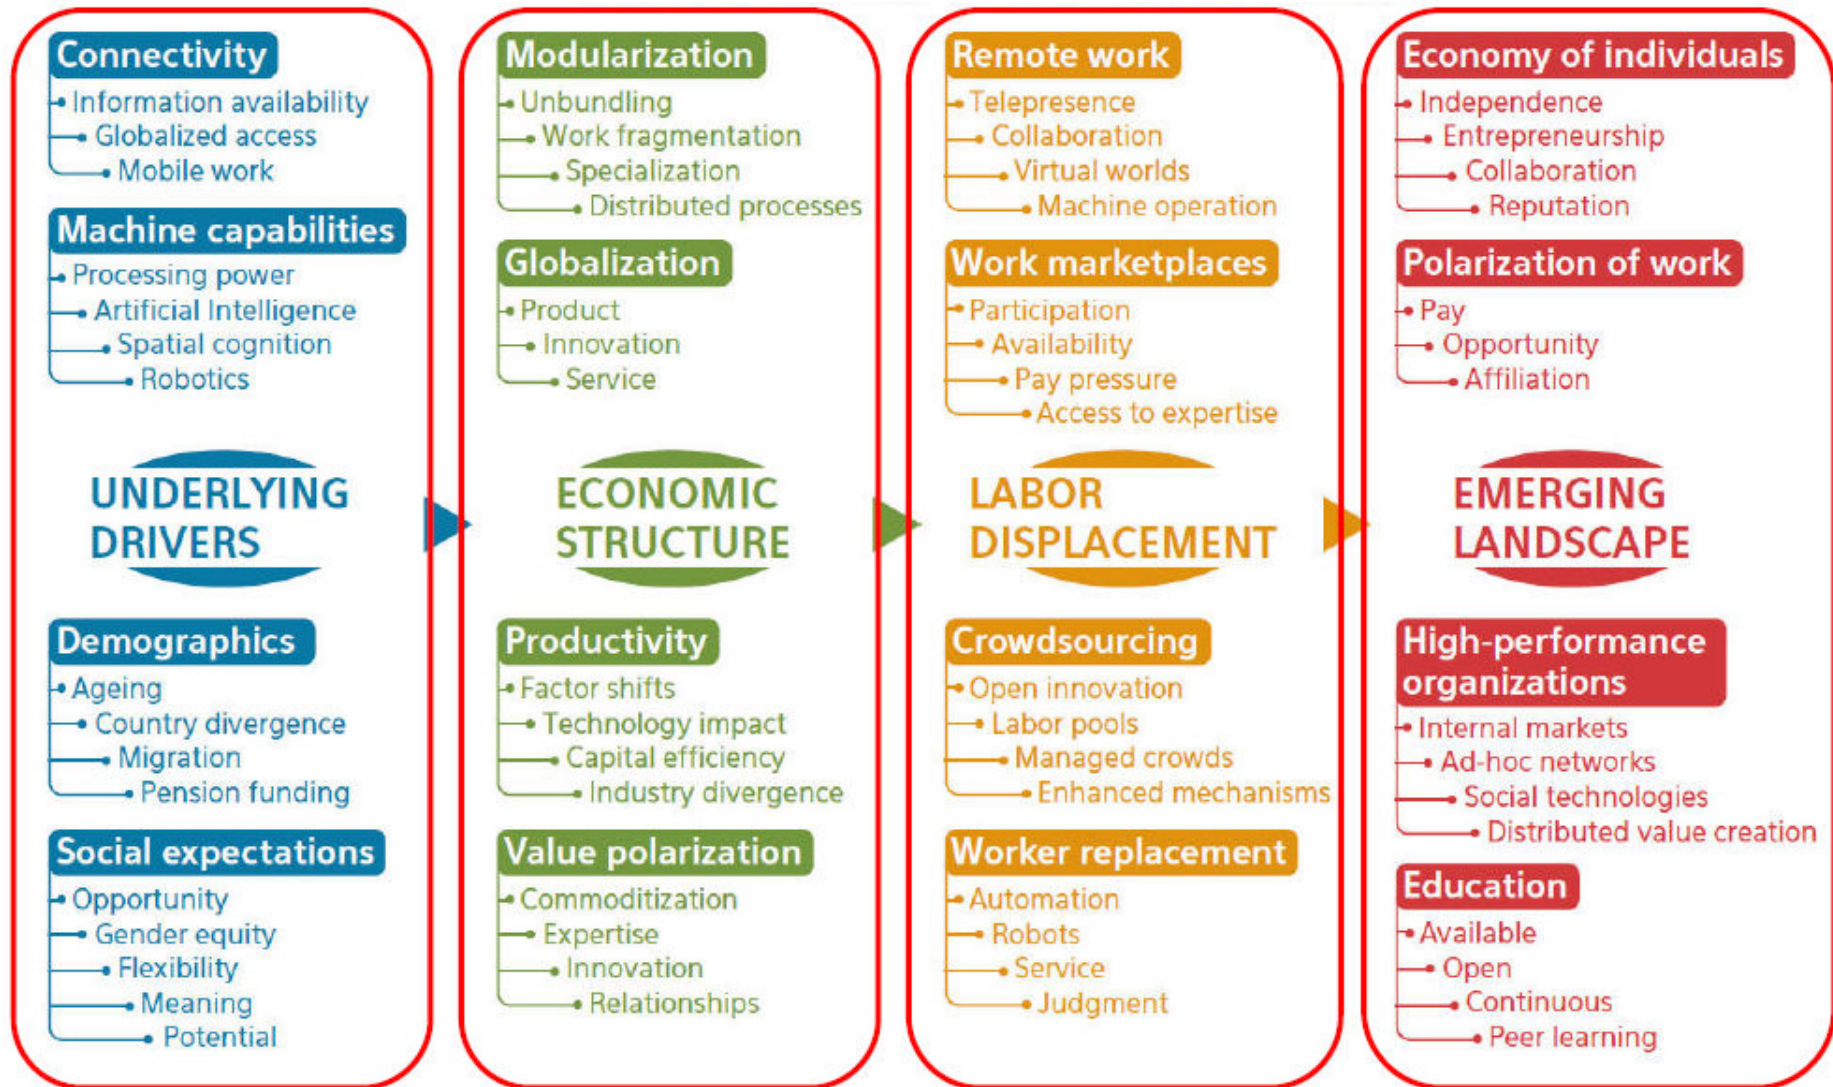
Connectivity
Information availability
Globalized access
Mobile work

Machine capabilities
Processing power
Artificial Intelligence
Spatial cognition
Robotics

UNDERLYING DRIVERS

Demographics
Ageing
Country divergence
Migration
Pension funding

Social expectations
Opportunity
Gender equity
Flexibility
Meaning
Potential

Modularization
Unbundling
Work fragmentation
Specialization
Distributed processes

Globalization
Product
Innovation
Service

ECONOMIC STRUCTURE

Productivity
Factor shifts
Technology impact
Capital efficiency
Industry divergence

Value polarization
Commoditization
Expertise
Innovation
Relationships

Remote work
Telepresence
Collaboration
Virtual worlds
Machine operation

Work marketplaces
Participation
Availability
Pay pressure
Access to expertise

LABOR DISPLACEMENT

Crowdsourcing
Open innovation
Labor pools
Managed crowds
Enhanced mechanisms

Worker replacement
Automation
Robots
Service
Judgment

Economy of individuals
Independence
Entrepreneurship
Collaboration
Reputation

Polarization of work
Pay
Opportunity
Affiliation

EMERGING LANDSCAPE

High-performance organizations
Internal markets
Ad-hoc networks
Social technologies
Distributed value creation

Education
Available
Open
Continuous
Peer learning